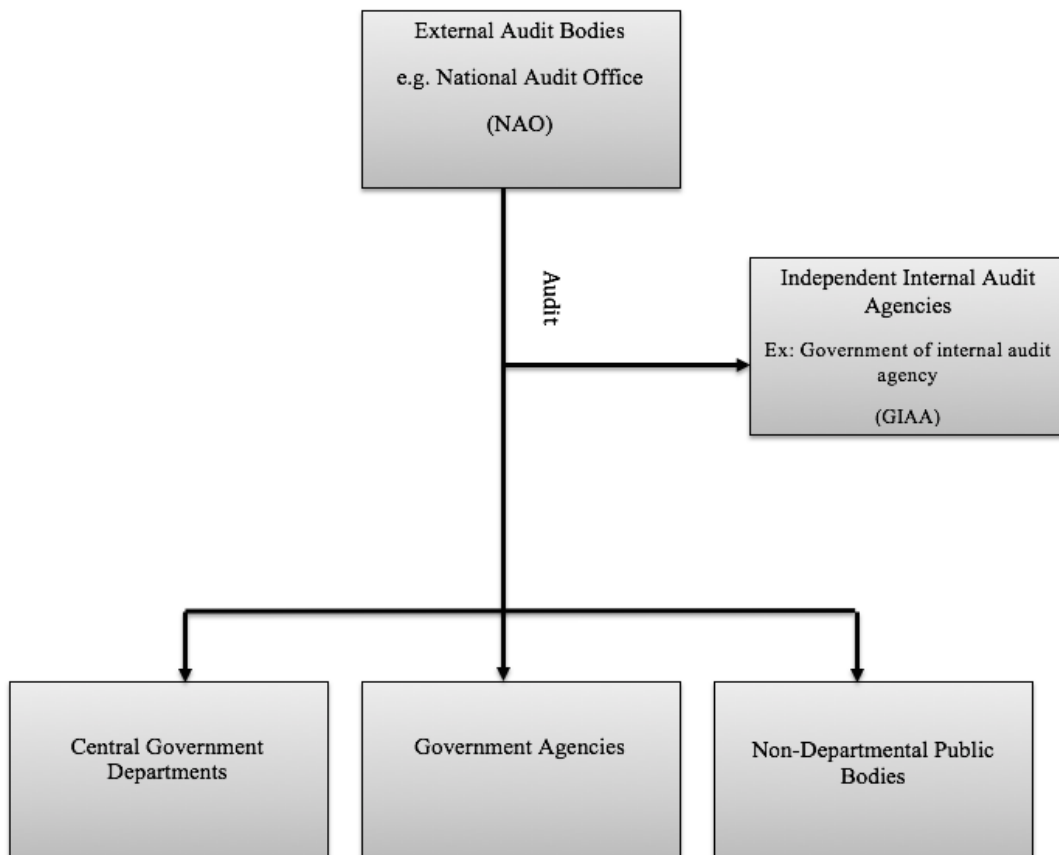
External Audit Bodies

e.g. National Audit Office

(NAO)

Audit

Independent Internal Audit Agencies

Ex: Government of internal audit agency

(GIAA)

Central Government Departments

Government Agencies

Non-Departmental Public Bodies